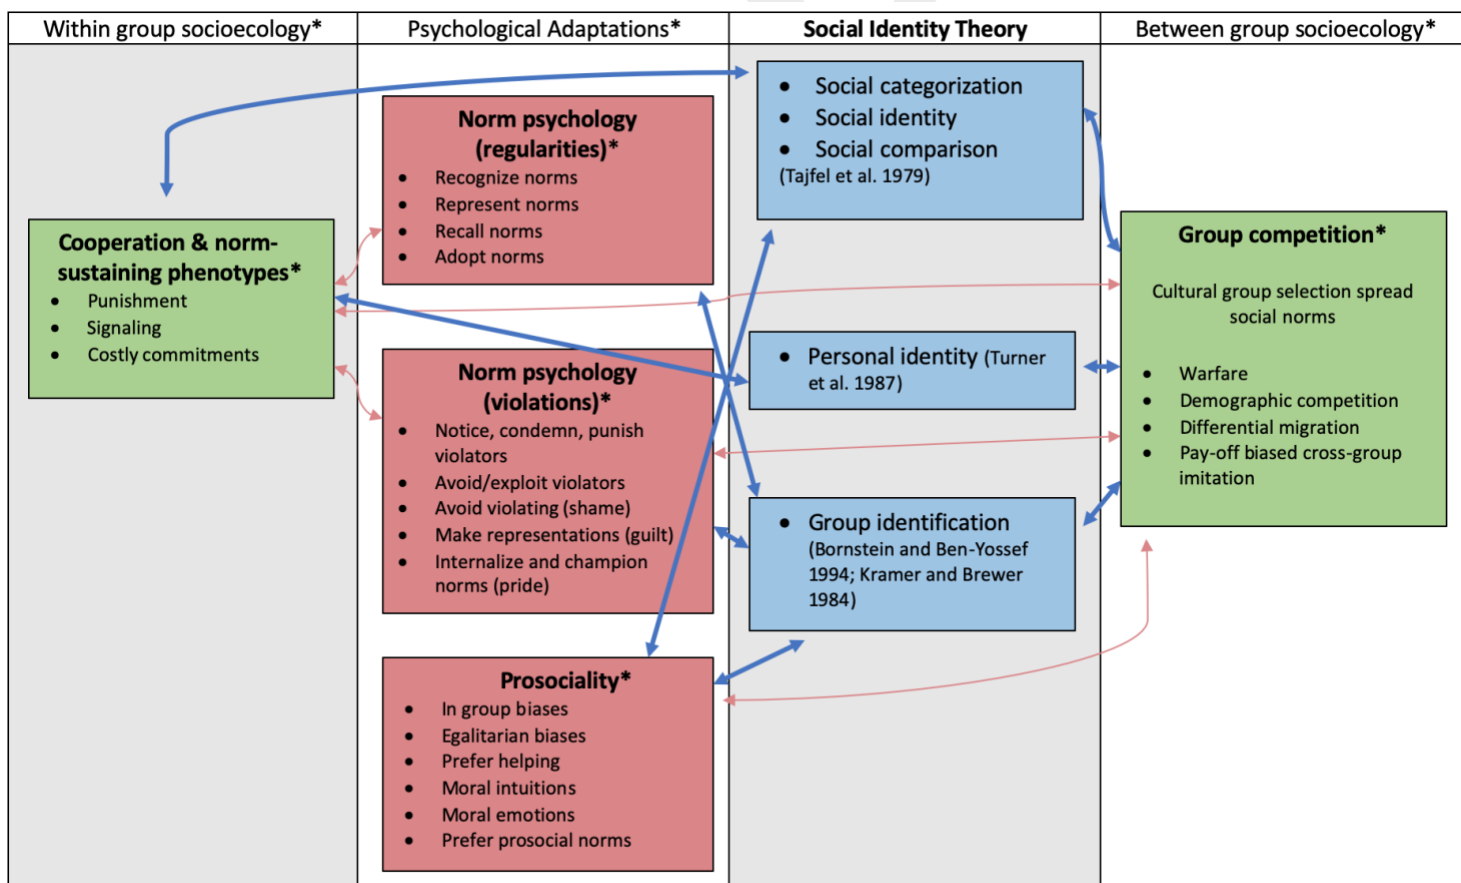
| Within group socioecology* | Psychological Adaptations* | Social Identity Theory | Between group socioecology* |
|---|---|---|---|

**Cooperation & norm-sustaining phenotypes***
- Punishment
- Signaling
- Costly commitments

**Norm psychology (regularities)***
- Recognize norms
- Represent norms
- Recall norms
- Adopt norms

**Norm psychology (violations)***
- Notice, condemn, punish violators
- Avoid/exploit violators
- Avoid violating (shame)
- Make representations (guilt)
- Internalize and champion norms (pride)

**Prosociality***
- In group biases
- Egalitarian biases
- Prefer helping
- Moral intuitions
- Moral emotions
- Prefer prosocial norms

- Social categorization
- Social identity
- Social comparison

(Tajfel et al. 1979)

- Personal identity (Turner et al. 1987)

- Group identification (Bornstein and Ben-Yossef 1994; Kramer and Brewer 1984)

**Group competition***

Cultural group selection spread social norms

- Warfare
- Demographic competition
- Differential migration
- Pay-off biased cross-group imitation